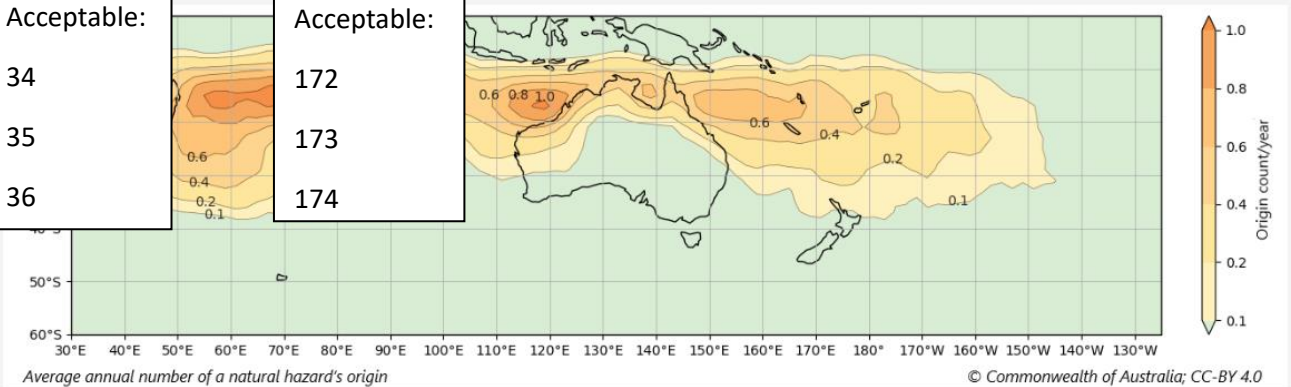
Acceptable:

34

35

36

Acceptable:

172

173

174

0.6 0.8 1.0

0.6

0.4

0.2

0.1

0.6

0.4

0.2

0.1

50°S

60°S

30°E 40°E 50°E 60°E 70°E 80°E 90°E 100°E 110°E 120°E 130°E 140°E 150°E 160°E 170°E 180° 170°W 160°W 150°W 140°W 130°W

1.0

0.8

0.6

0.4

0.2

0.1

Origin count/year

Average annual number of a natural hazard's origin

© Commonwealth of Australia; CC-BY 4.0